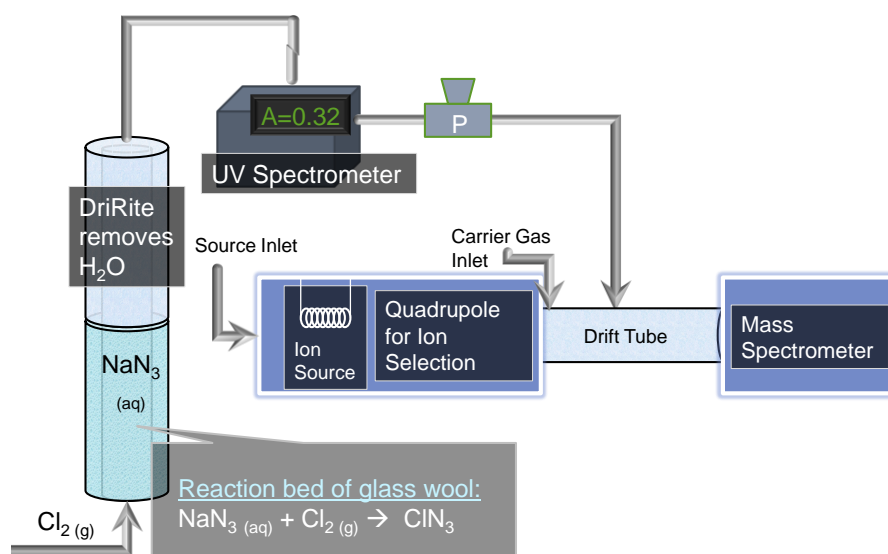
A=0.32

P

UV Spectrometer

DriRite removes $H_2O$

Source Inlet

Carrier Gas Inlet

Ion Source

Quadrupole for Ion Selection

Drift Tube

Mass Spectrometer

$NaN_3$ (aq)

Reaction bed of glass wool:
$NaN_{3\ (aq)} + Cl_{2\ (g)} \rightarrow ClN_3$

$Cl_{2\ (g)}$